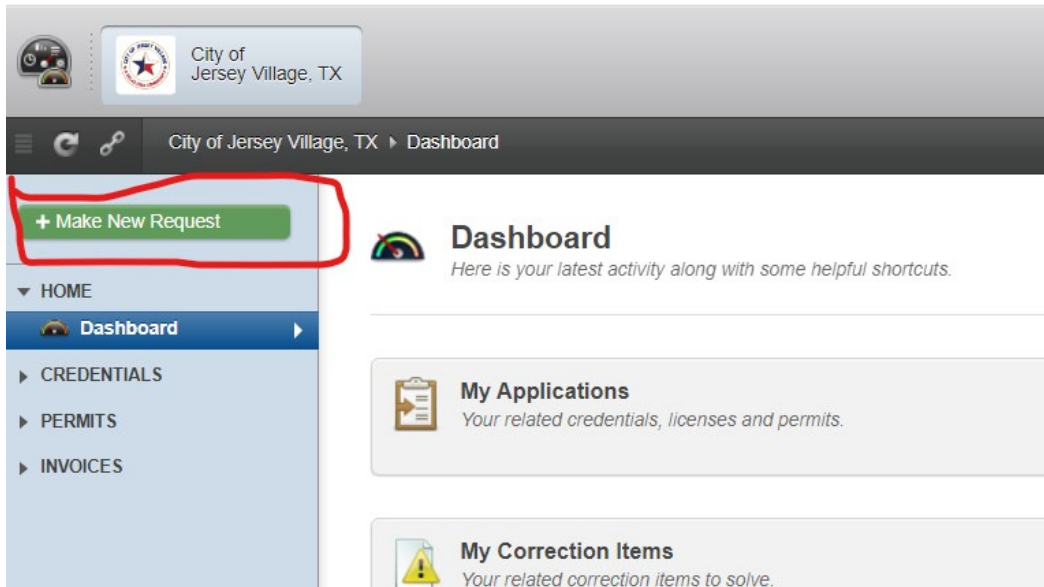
City of
Jersey Village, TX

City of Jersey Village, TX ▸ Dashboard

+ Make New Request

▾ HOME
Dashboard
▸ CREDENTIALS
▸ PERMITS
▸ INVOICES

Dashboard
Here is your latest activity along with some helpful shortcuts.

My Applications
Your related credentials, licenses and permits.

My Correction Items
Your related correction items to solve.